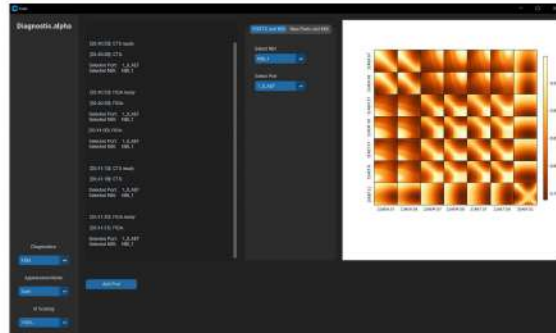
Diagnostic.alpha

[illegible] Ready
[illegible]
Selected Port: 1_A_A07
Selected NW: NW_1

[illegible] Ready
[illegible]
Selected Port: 1_A_A07
Selected NW: NW_1
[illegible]

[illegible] Ready
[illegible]
Selected Port: 1_A_A07
Selected NW: NW_1

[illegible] Ready
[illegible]
Selected Port: 1_A_A07
Selected NW: NW_1

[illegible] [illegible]

Select NW
NW_1

Select Port
1_A_A07

Diagnostics
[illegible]

Appearance Mode
Dark

UI Scaling
100%

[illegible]